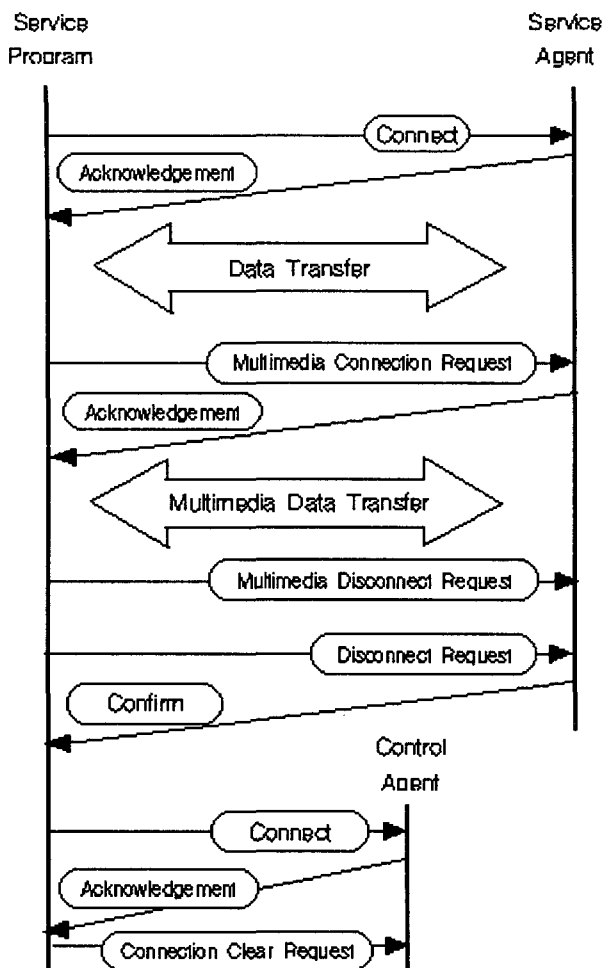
Service Program

Service Agent

Connect

Acknowledgement

Data Transfer

Multimedia Connection Request

Acknowledgement

Multimedia Data Transfer

Multimedia Disconnect Request

Disconnect Request

Confirm

Control Agent

Connect

Acknowledgement

Connection Clear Request